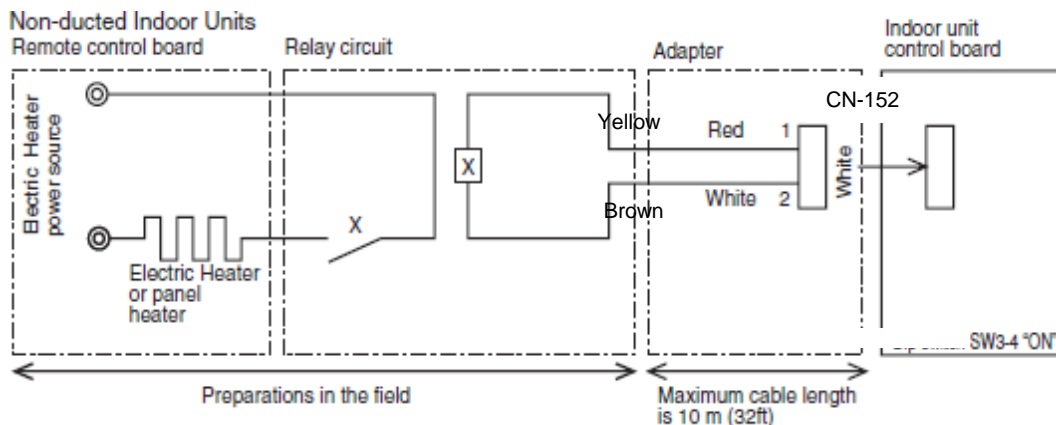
Non-ducted Indoor Units

Remote control board

Relay circuit

Adapter

Indoor unit control board

CN-152

Electric Heater power source

Yellow

Red

1

White

X

White

2

Brown

X

Electric Heater or panel heater

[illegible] SW3-4 "ON"

Preparations in the field

Maximum cable length is 10 m (32ft)